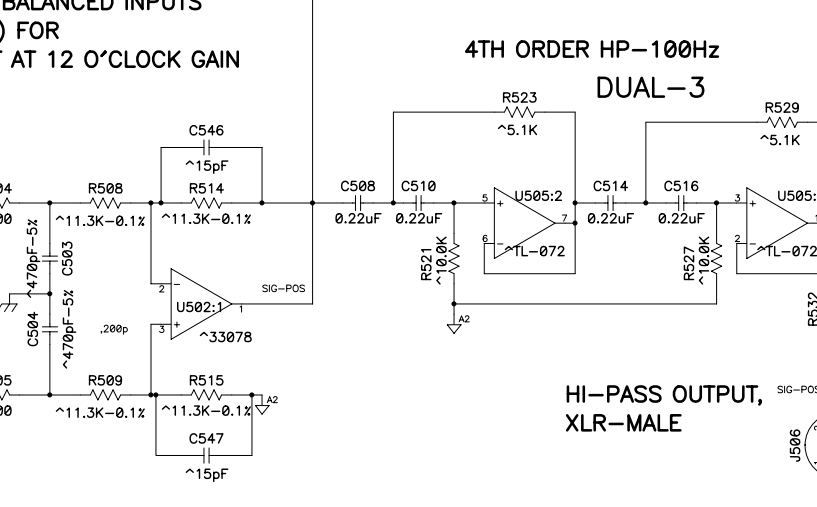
BALANCED INPUTS
) FOR
T AT 12 O'CLOCK GAIN

4TH ORDER HP-100Hz
DUAL-3

R523
^5.1K

R529
^5.1K

C546
^15pF

04
00

R508
^11.3K-0.1%

R514
^11.3K-0.1%

C508
0.22uF

C510
0.22uF

5
U505:2
7
6
^TL-072

C514
0.22uF

C516
0.22uF

3
U505:
2
^TL-072

R521
^10.0K

R527
^10.0K

^470pF-5%
C503

C504
^470pF-5%

,200p

2
U502:1
3
1
^33078

SIG-POS

A2

R532

05
00

R509
^11.3K-0.1%

R515
^11.3K-0.1%

A2

C547
^15pF

HI-PASS OUTPUT,
XLR-MALE

SIG-POS

J506